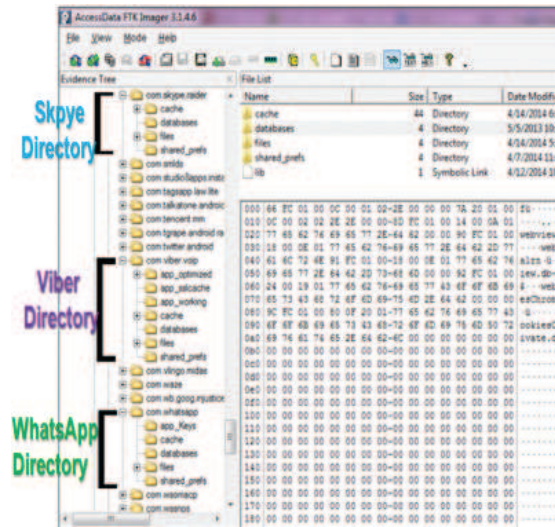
AccessData FTK Imager 3.1.4.6

File View Mode Help

Evidence Tree

com.skype.raider
cache
databases
files
shared_prefs
com.antidote
com.studio8apps.insta
com.tagsapp.law.lite
com.talkatone.android
com.tencent.mm
com.tgrape.android.ra
com.twitter.android
com.viber.voip
app_optimized
app_salcache
app_working
cache
databases
files
shared_prefs
com.vlingo.midas
com.waze
com.wb.goog.injustice
com.whatsapp
app_Keys
cache
databases
files
shared_prefs
com.wsomacp
com.wssnps

Skpye Directory

Viber Directory

WhatsApp Directory

File List

| Name | Size | Type | Date Modifi |
|---|---|---|---|
| cache | 44 | Directory | 4/14/2014 6 |
| databases | 4 | Directory | 5/5/2013 10 |
| files | 4 | Directory | 4/14/2014 5 |
| shared_prefs | 4 | Directory | 4/7/2014 11 |
| lib | 1 | Symbolic Link | 4/12/2014 1 |

000 64 FC 01 00 0C 00 01 02-2E 00 00 00 7A 20 01 00
010 0C 00 02 02 2E 2E 00 00-0D FC 01 00 14 00 0A 01
020 77 65 62 76 69 65 77 2E-64 62 00 00 90 FC 01 00
030 18 00 0E 01 77 65 62 76-69 65 77 2E 64 62 2D 77
040 61 6C 72 4E 91 FC 01 00-18 00 0E 01 77 65 62 76
050 69 65 77 2E 64 62 2D 73-68 6D 00 00 92 FC 01 00
060 24 00 19 01 77 65 62 76-69 65 77 43 6F 6F 6B 69
070 65 73 43 68 72 6F 6D 69-75 6D 2E 64 62 00 00 00
080 9C FC 01 00 80 0F 20 01-77 65 62 76 69 65 77 43
090 6F 6F 6B 69 65 73 43 68-72 6F 6D 69 75 6D 50 72
0a0 69 76 61 74 65 2E 64 62-6C 00 00 00 00 00 00 00
0b0 00 00 00 00 00 00 00 00-00 00 00 00 00 00 00 00
0c0 00 00 00 00 00 00 00 00-00 00 00 00 00 00 00 00
0d0 00 00 00 00 00 00 00 00-00 00 00 00 00 00 00 00
0e0 00 00 00 00 00 00 00 00-00 00 00 00 00 00 00 00
0f0 00 00 00 00 00 00 00 00-00 00 00 00 00 00 00 00
100 00 00 00 00 00 00 00 00-00 00 00 00 00 00 00 00
110 00 00 00 00 00 00 00 00-00 00 00 00 00 00 00 00
120 00 00 00 00 00 00 00 00-00 00 00 00 00 00 00 00
130 00 00 00 00 00 00 00 00-00 00 00 00 00 00 00 00
140 00 00 00 00 00 00 00 00-00 00 00 00 00 00 00 00
150 00 00 00 00 00 00 00 00-00 00 00 00 00 00 00 00
160 00 00 00 00 00 00 00 00-00 00 00 00 00 00 00 00
170 00 00 00 00 00 00 00 00-00 00 00 00 00 00 00 00
180 00 00 00 00 00 00 00 00-00 00 00 00 00 00 00 00

d
webview
web
alrn
iew.db-
webv
esChrom
ookiesC
ivate.d